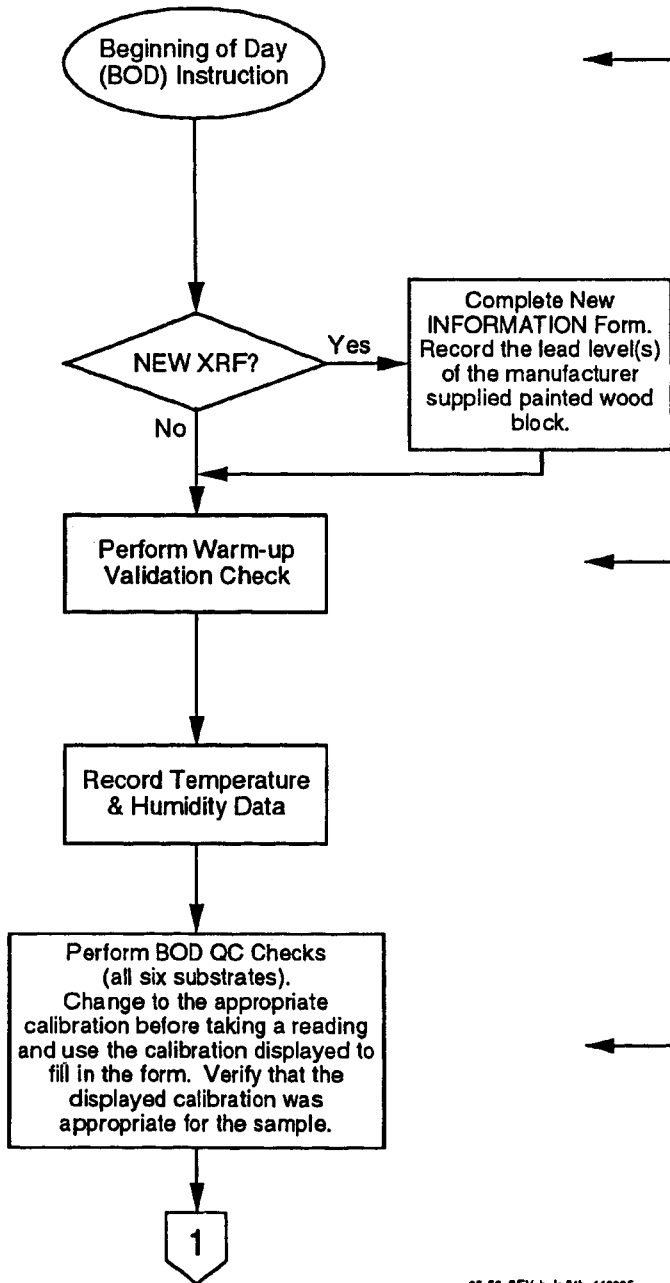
Beginning of Day (BOD) Instruction

NEW XRF?

Yes

No

Complete New INFORMATION Form. Record the lead level(s) of the manufacturer supplied painted wood block.

Perform Warm-up Validation Check

Record Temperature & Humidity Data

Perform BOD QC Checks (all six substrates). Change to the appropriate calibration before taking a reading and use the calibration displayed to fill in the form. Verify that the displayed calibration was appropriate for the sample.

1

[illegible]